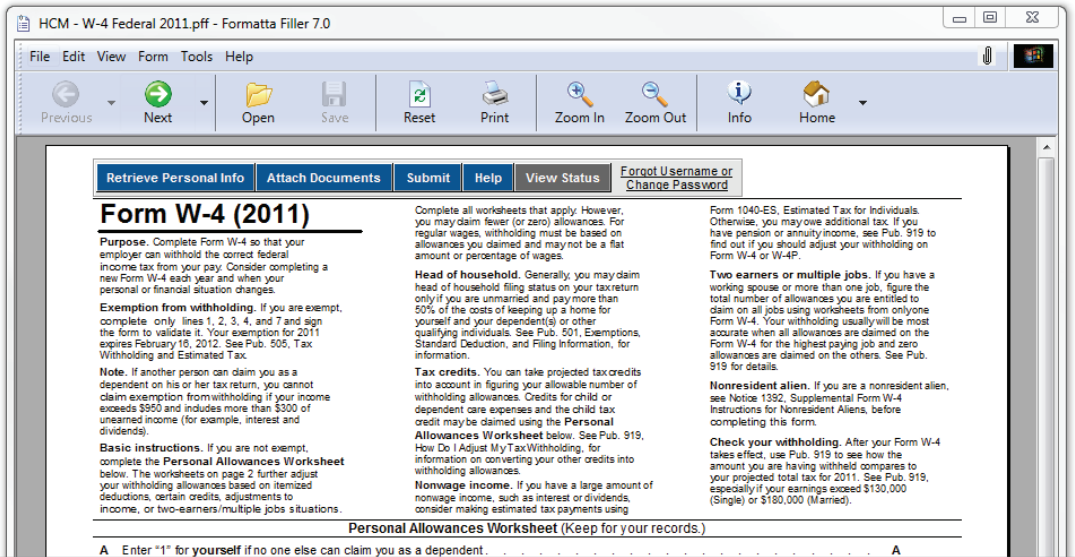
HCM - W-4 Federal 2011.pff - Formatta Filler 7.0

File Edit View Form Tools Help

Previous Next Open Save Reset Print Zoom In Zoom Out Info Home

Retrieve Personal Info | Attach Documents | Submit | Help | View Status | Forgot Username or Change Password

Form W-4 (2011)

Purpose. Complete Form W-4 so that your employer can withhold the correct federal income tax from your pay. Consider completing a new Form W-4 each year and when your personal or financial situation changes.

Exemption from withholding. If you are exempt, complete only lines 1, 2, 3, 4, and 7 and sign the form to validate it. Your exemption for 2011 expires February 16, 2012. See Pub. 505, Tax Withholding and Estimated Tax.

Note. If another person can claim you as a dependent on his or her tax return, you cannot claim exemption from withholding if your income exceeds $950 and includes more than $300 of unearned income (for example, interest and dividends).

Basic instructions. If you are not exempt, complete the Personal Allowances Worksheet below. The worksheets on page 2 further adjust your withholding allowances based on itemized deductions, certain credits, adjustments to income, or two-earners/multiple jobs situations.

Complete all worksheets that apply. However, you may claim fewer (or zero) allowances. For regular wages, withholding must be based on allowances you claimed and may not be a flat amount or percentage of wages.

Head of household. Generally, you may claim head of household filing status on your tax return only if you are unmarried and pay more than 50% of the costs of keeping up a home for yourself and your dependent(s) or other qualifying individuals. See Pub. 501, Exemptions, Standard Deduction, and Filing Information, for information.

Tax credits. You can take projected tax credits into account in figuring your allowable number of withholding allowances. Credits for child or dependent care expenses and the child tax credit may be claimed using the Personal Allowances Worksheet below. See Pub. 919, How Do I Adjust My Tax Withholding, for information on converting your other credits into withholding allowances.

Nonwage income. If you have a large amount of nonwage income, such as interest or dividends, consider making estimated tax payments using

Form 1040-ES, Estimated Tax for Individuals. Otherwise, you may owe additional tax. If you have pension or annuity income, see Pub. 919 to find out if you should adjust your withholding on Form W-4 or W-4P.

Two earners or multiple jobs. If you have a working spouse or more than one job, figure the total number of allowances you are entitled to claim on all jobs using worksheets from only one Form W-4. Your withholding usually will be most accurate when all allowances are claimed on the Form W-4 for the highest paying job and zero allowances are claimed on the others. See Pub. 919 for details.

Nonresident alien. If you are a nonresident alien, see Notice 1392, Supplemental Form W-4 Instructions for Nonresident Aliens, before completing this form.

Check your withholding. After your Form W-4 takes effect, use Pub. 919 to see how the amount you are having withheld compares to your projected total tax for 2011. See Pub. 919, especially if your earnings exceed $130,000 (Single) or $180,000 (Married).

Personal Allowances Worksheet (Keep for your records.)

A Enter "1" for yourself if no one else can claim you as a dependent . . . . . . . . . . . . . . . . . . A